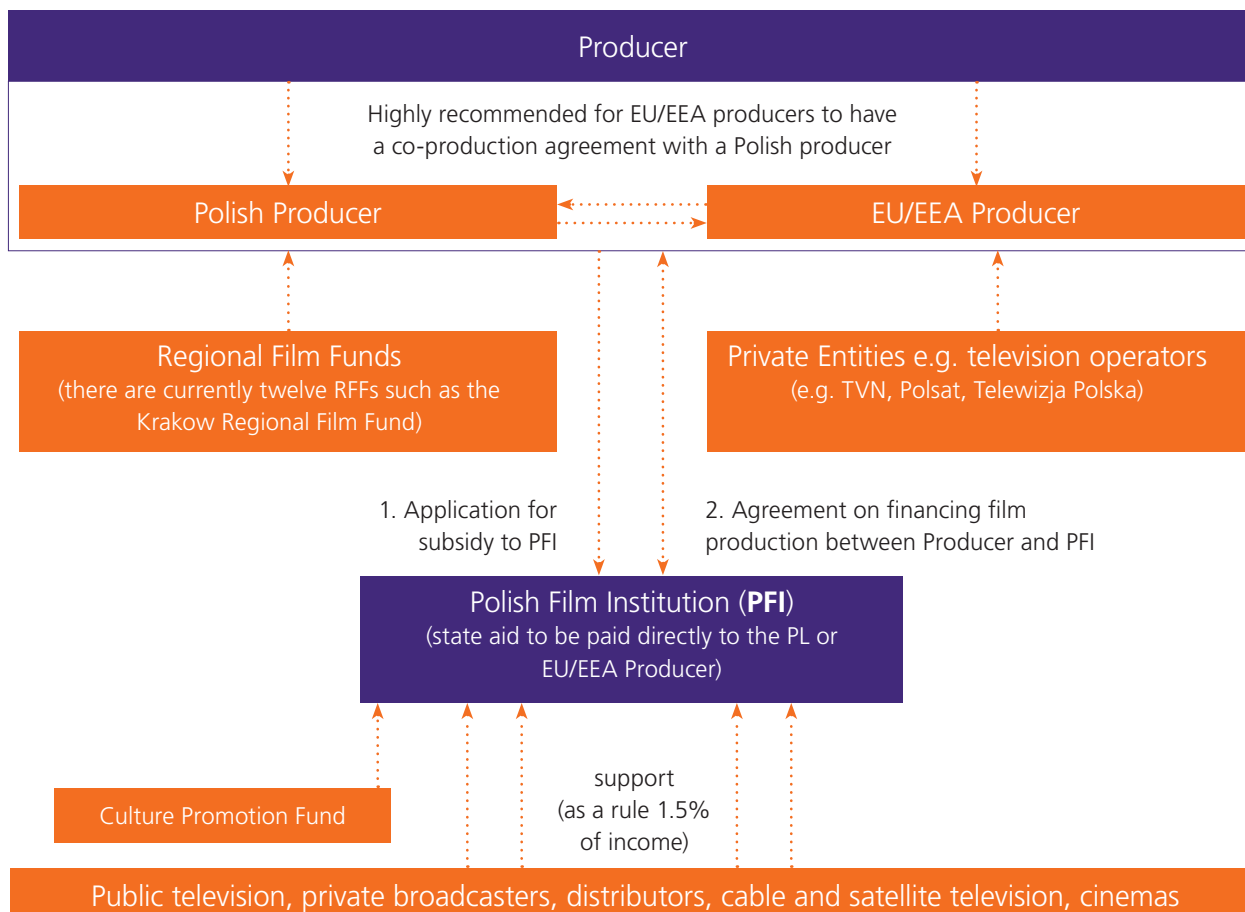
Producer

Highly recommended for EU/EEA producers to have a co-production agreement with a Polish producer

Polish Producer

EU/EEA Producer

Regional Film Funds
(there are currently twelve RFFs such as the Krakow Regional Film Fund)

Private Entities e.g. television operators
(e.g. TVN, Polsat, Telewizja Polska)

1. Application for subsidy to PFI

2. Agreement on financing film production between Producer and PFI

Polish Film Institution (**PFI**)
(state aid to be paid directly to the PL or EU/EEA Producer)

Culture Promotion Fund

support
(as a rule 1.5% of income)

Public television, private broadcasters, distributors, cable and satellite television, cinemas